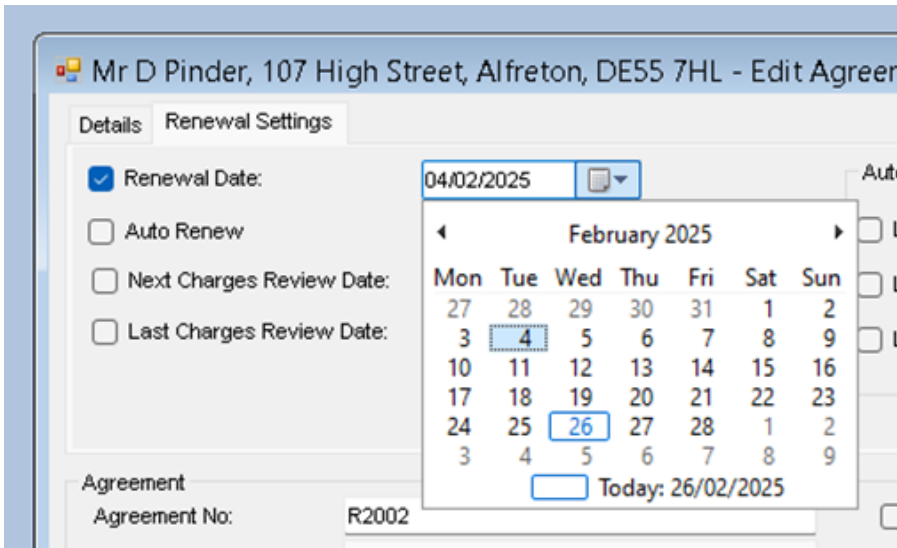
Mr D Pinder, 107 High Street, Alfreton, DE55 7HL - Edit Agree

Details Renewal Settings

Renewal Date: 04/02/2025

Auto Renew

Next Charges Review Date:

Last Charges Review Date:

Auto

February 2025

| Mon | Tue | Wed | Thu | Fri | Sat | Sun |
|---|---|---|---|---|---|---|
| 27 | 28 | 29 | 30 | 31 | 1 | 2 |
| 3 | 4 | 5 | 6 | 7 | 8 | 9 |
| 10 | 11 | 12 | 13 | 14 | 15 | 16 |
| 17 | 18 | 19 | 20 | 21 | 22 | 23 |
| 24 | 25 | 26 | 27 | 28 | 1 | 2 |
| 3 | 4 | 5 | 6 | 7 | 8 | 9 |

Today: 26/02/2025

Agreement

Agreement No: R2002